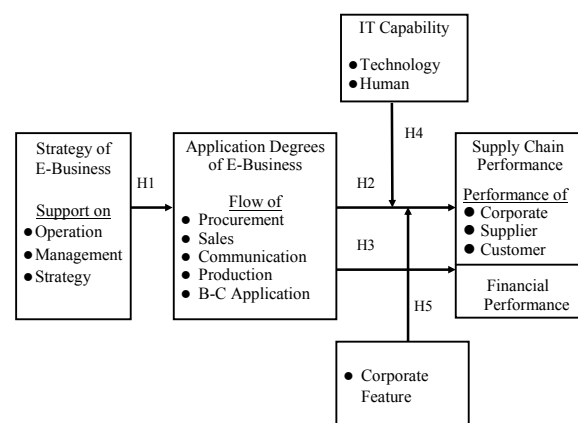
IT Capability

● Technology
● Human

Strategy of E-Business

Support on
● Operation
● Management
● Strategy

H1

Application Degrees of E-Business

Flow of
● Procurement
● Sales
● Communication
● Production
● B-C Application

H4

H2

H3

H5

Supply Chain Performance

Performance of
● Corporate
● Supplier
● Customer

Financial Performance

● Corporate Feature